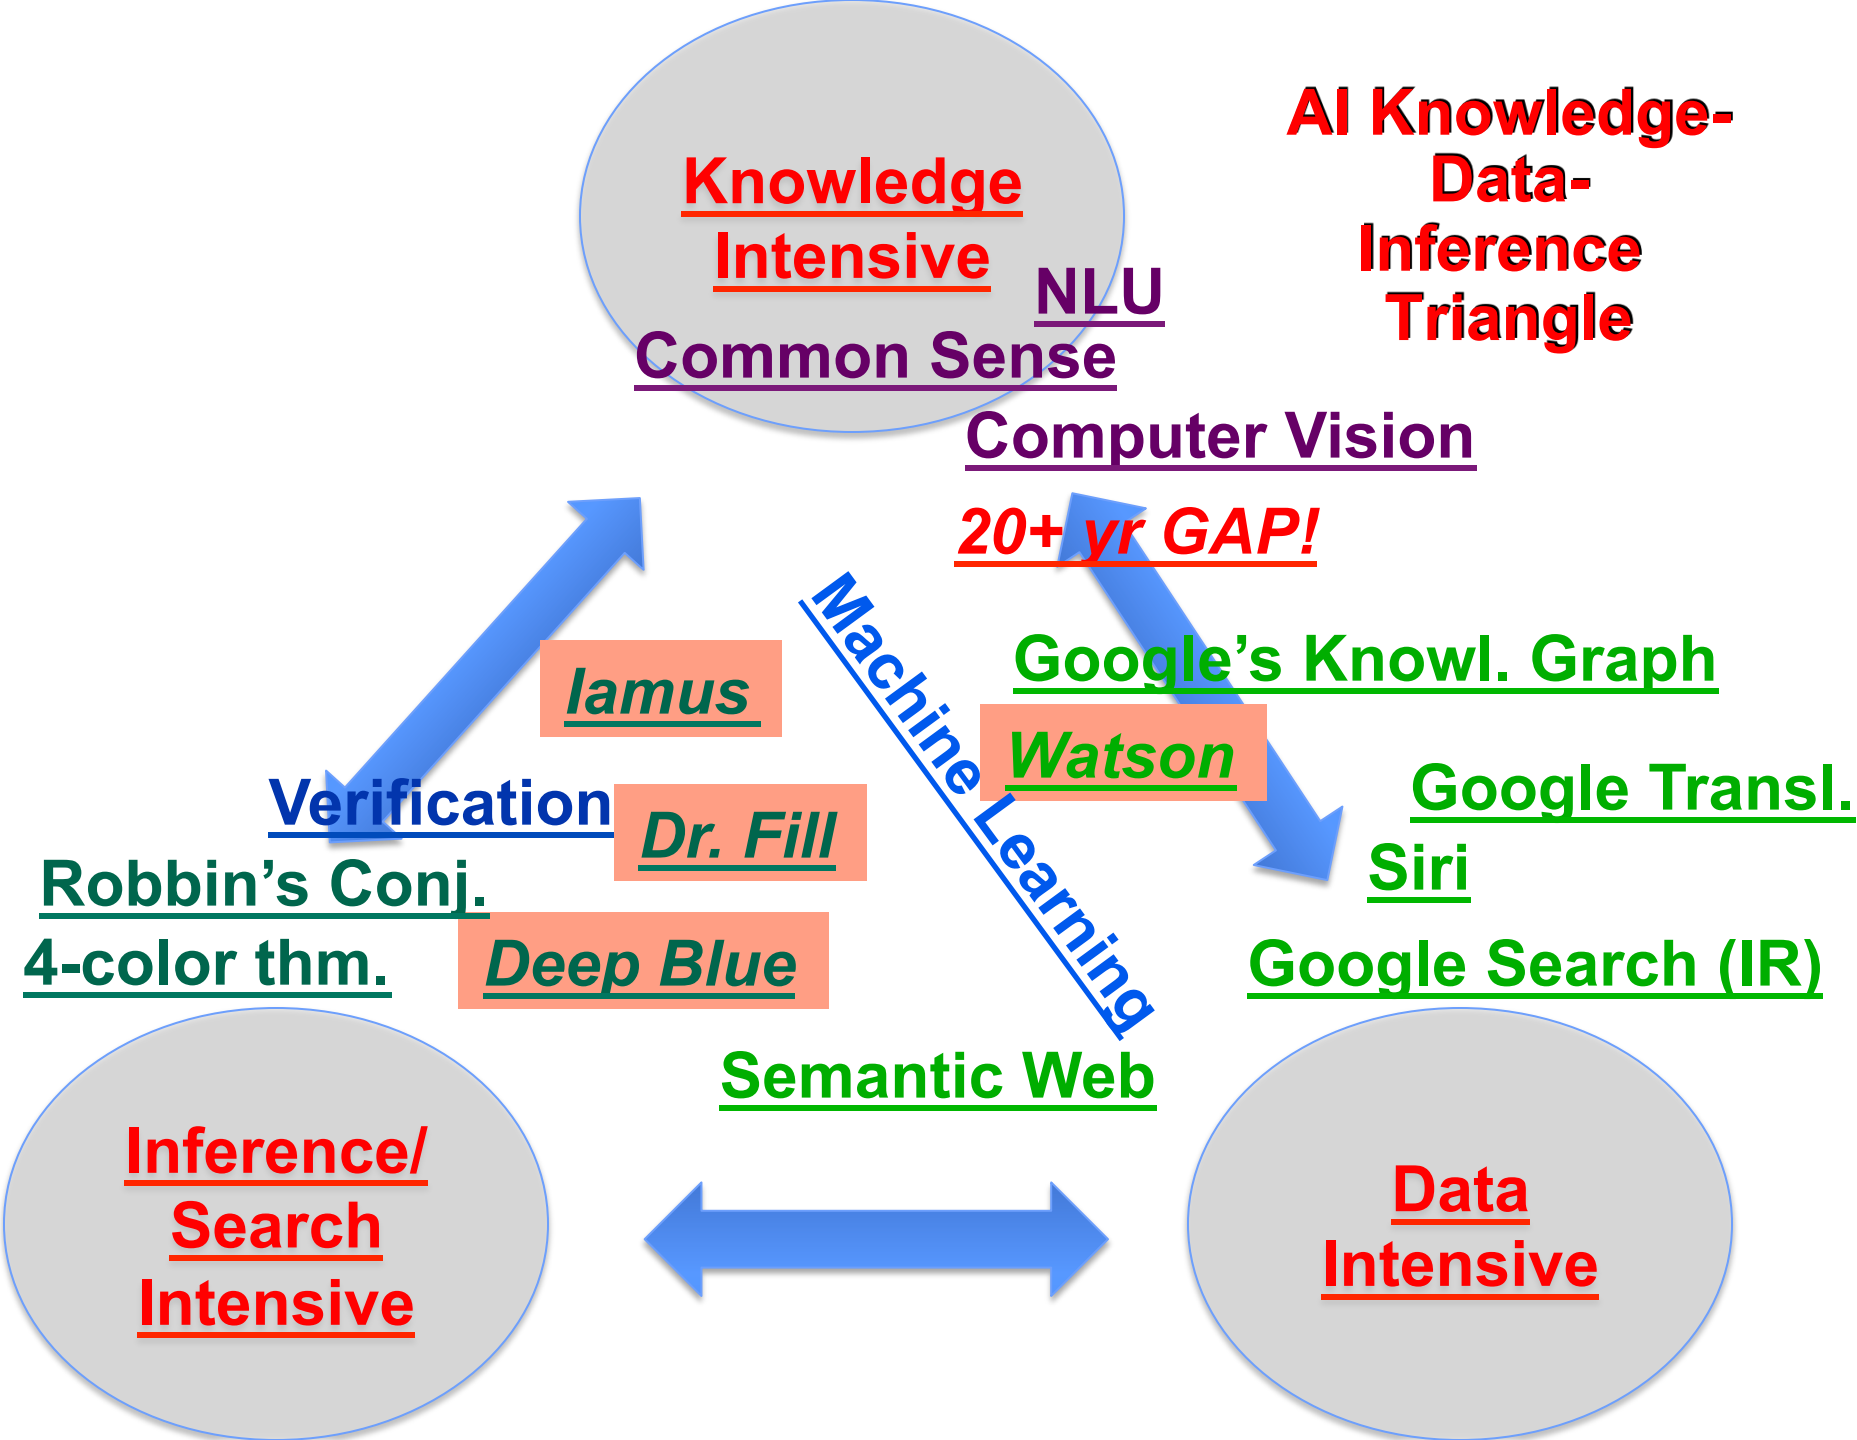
AI Knowledge-Data-Inference Triangle

Knowledge Intensive

NLU

Common Sense

Computer Vision

20+ yr GAP!

Machine Learning

Iamus

Google's Knowl. Graph

Watson

Google Transl.

Verification

Dr. Fill

Siri

Robbin's Conj.

4-color thm.

Deep Blue

Google Search (IR)

Semantic Web

Inference/ Search Intensive

Data Intensive